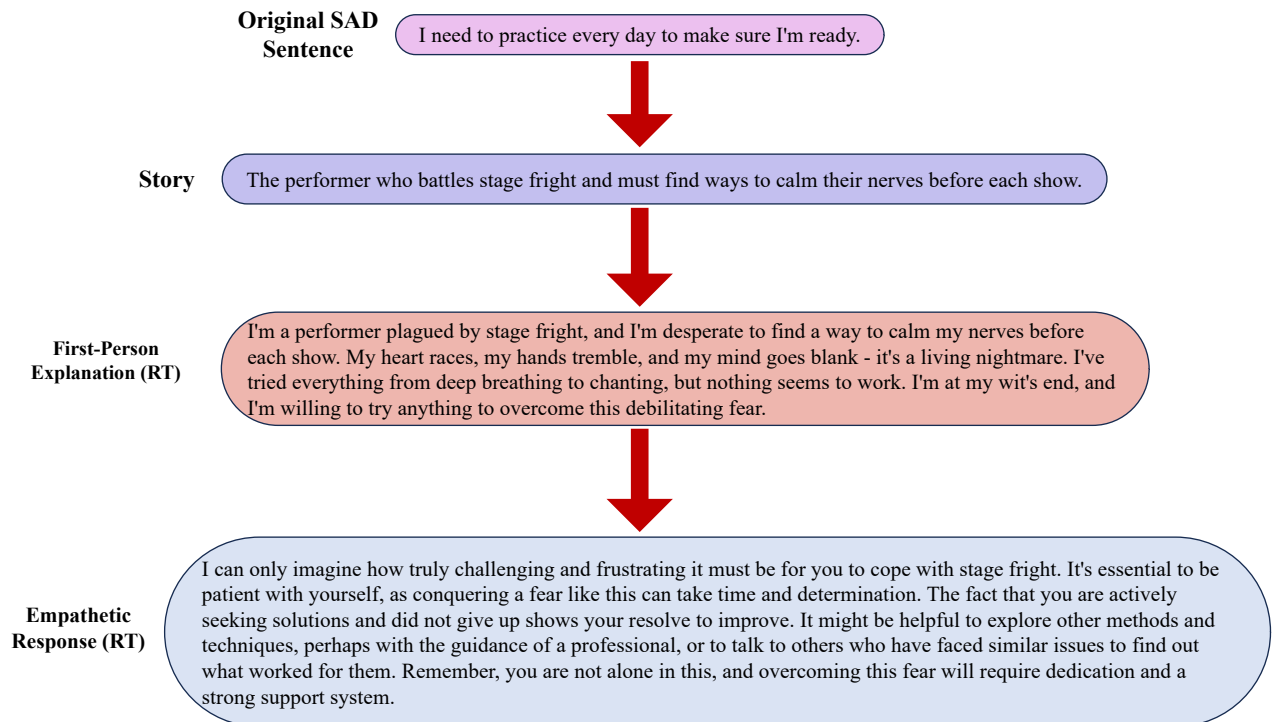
Original SAD Sentence

I need to practice every day to make sure I'm ready.

Story

The performer who battles stage fright and must find ways to calm their nerves before each show.

First-Person Explanation (RT)

I'm a performer plagued by stage fright, and I'm desperate to find a way to calm my nerves before each show. My heart races, my hands tremble, and my mind goes blank - it's a living nightmare. I've tried everything from deep breathing to chanting, but nothing seems to work. I'm at my wit's end, and I'm willing to try anything to overcome this debilitating fear.

Empathetic Response (RT)

I can only imagine how truly challenging and frustrating it must be for you to cope with stage fright. It's essential to be patient with yourself, as conquering a fear like this can take time and determination. The fact that you are actively seeking solutions and did not give up shows your resolve to improve. It might be helpful to explore other methods and techniques, perhaps with the guidance of a professional, or to talk to others who have faced similar issues to find out what worked for them. Remember, you are not alone in this, and overcoming this fear will require dedication and a strong support system.